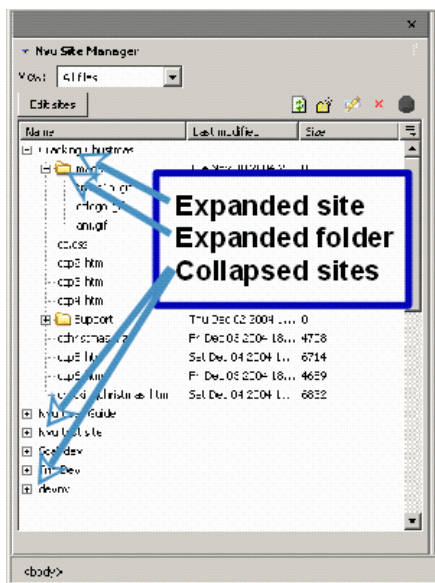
Nvu Site Manager

View: All files

Edit sites

| Name | Last modified | Size |
|---|---|---|
| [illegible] | | |
| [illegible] | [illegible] | 0 |
| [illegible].gif | | |
| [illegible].gif | | |
| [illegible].gif | | |
| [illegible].css | | |
| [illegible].htm | | |
| cap3.htm | | |
| cap4.htm | | |
| Support | Thu Dec 02 2004 ... | 0 |
| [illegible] | Fri Dec 03 2004 18... | 4728 |
| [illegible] | Sat Dec 04 2004 1... | 6714 |
| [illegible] | Fri Dec 03 2004 18... | 4659 |
| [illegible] | Sat Dec 04 2004 1... | 6832 |
| Nvu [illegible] Guide | | |
| Nvu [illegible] site | | |
| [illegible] dev | | |
| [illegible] Dev | | |
| devmo | | |

Expanded site
Expanded folder
Collapsed sites

<body>